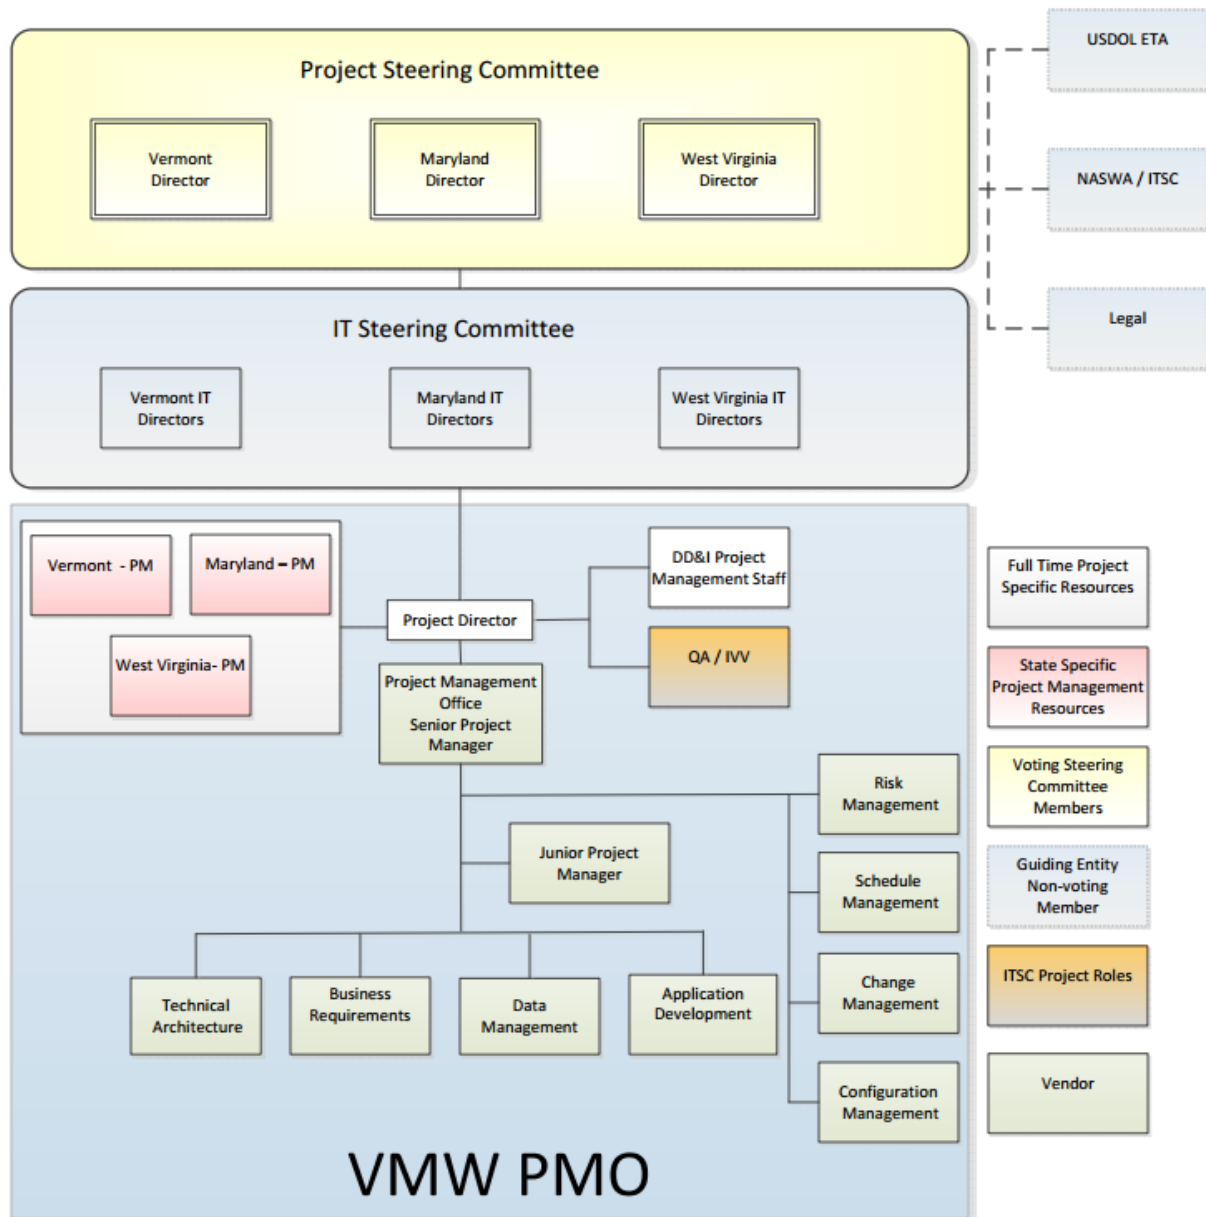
Project Steering Committee

Vermont Director

Maryland Director

West Virginia Director

USDOL ETA

NASWA / ITSC

Legal

IT Steering Committee

Vermont IT Directors

Maryland IT Directors

West Virginia IT Directors

Vermont - PM

Maryland – PM

West Virginia- PM

Project Director

DD&I Project Management Staff

QA / IVV

Project Management Office Senior Project Manager

Risk Management

Junior Project Manager

Schedule Management

Change Management

Configuration Management

Technical Architecture

Business Requirements

Data Management

Application Development

Full Time Project Specific Resources

State Specific Project Management Resources

Voting Steering Committee Members

Guiding Entity Non-voting Member

ITSC Project Roles

Vendor

VMW PMO